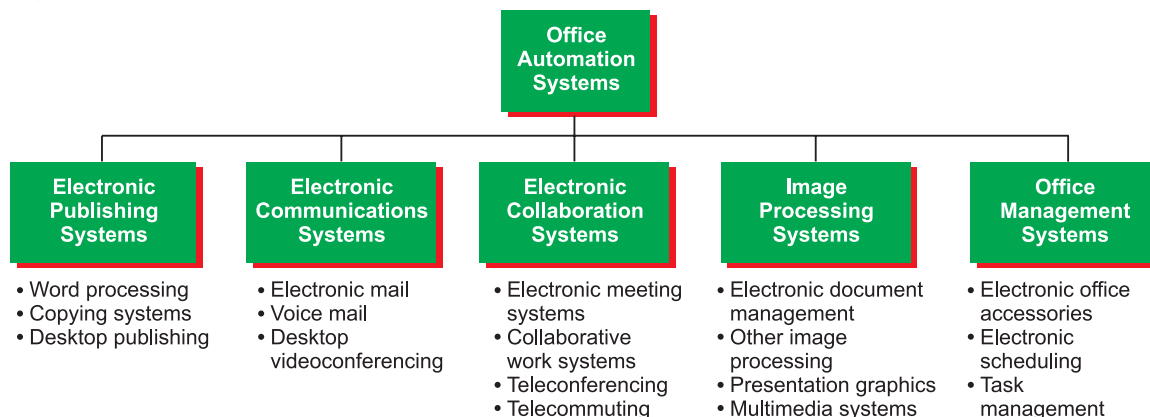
Office Automation Systems

Electronic Publishing Systems
• Word processing
• Copying systems
• Desktop publishing

Electronic Communications Systems
• Electronic mail
• Voice mail
• Desktop videoconferencing

Electronic Collaboration Systems
• Electronic meeting systems
• Collaborative work systems
• Teleconferencing
• Telecommuting

Image Processing Systems
• Electronic document management
• Other image processing
• Presentation graphics
• Multimedia systems

Office Management Systems
• Electronic office accessories
• Electronic scheduling
• Task management